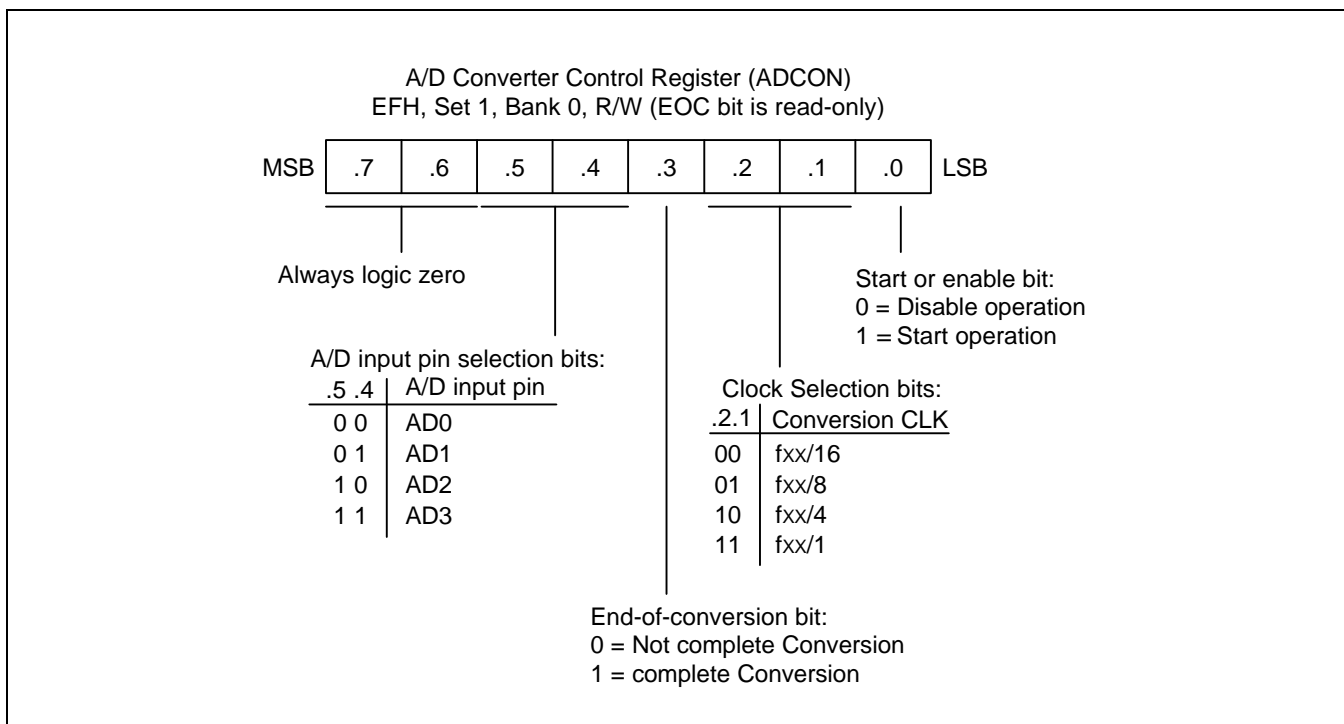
A/D Converter Control Register (ADCON)
EFH, Set 1, Bank 0, R/W (EOC bit is read-only)

| MSB | .7 | .6 | .5 | .4 | .3 | .2 | .1 | .0 | LSB |
|---|---|---|---|---|---|---|---|---|---|

Always logic zero

Start or enable bit:
0 = Disable operation
1 = Start operation

A/D input pin selection bits:

| .5 .4 | A/D input pin |
|---|---|
| 0 0 | AD0 |
| 0 1 | AD1 |
| 1 0 | AD2 |
| 1 1 | AD3 |

Clock Selection bits:

| .2.1 | Conversion CLK |
|---|---|
| 00 | fxx/16 |
| 01 | fxx/8 |
| 10 | fxx/4 |
| 11 | fxx/1 |

End-of-conversion bit:
0 = Not complete Conversion
1 = complete Conversion